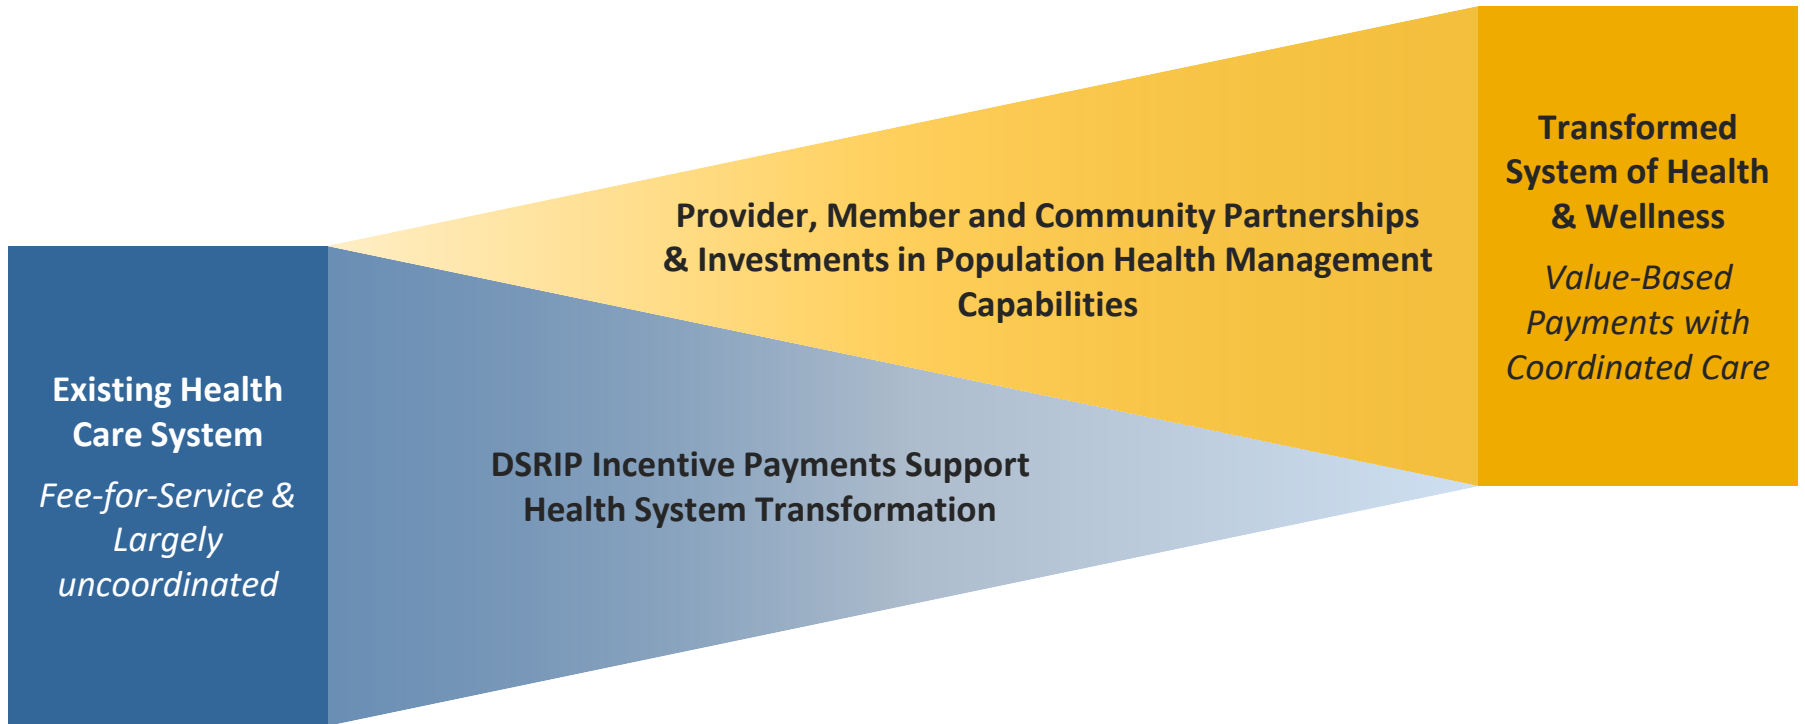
Existing Health Care System

Fee-for-Service & Largely uncoordinated

Provider, Member and Community Partnerships & Investments in Population Health Management Capabilities

DSRIP Incentive Payments Support Health System Transformation

Transformed System of Health & Wellness

Value-Based Payments with Coordinated Care